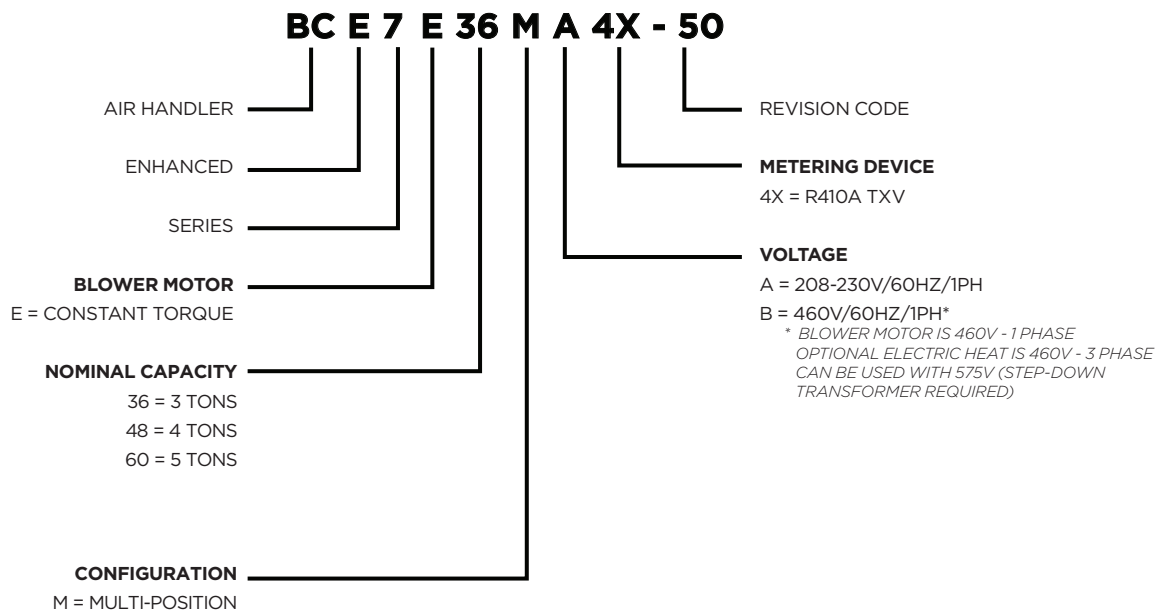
BC E 7 E 36 M A 4X - 50

AIR HANDLER

ENHANCED

SERIES

**BLOWER MOTOR**
E = CONSTANT TORQUE

**NOMINAL CAPACITY**
36 = 3 TONS
48 = 4 TONS
60 = 5 TONS

**CONFIGURATION**
M = MULTI-POSITION

REVISION CODE

**METERING DEVICE**
4X = R410A TXV

**VOLTAGE**
A = 208-230V/60HZ/1PH
B = 460V/60HZ/1PH*
* BLOWER MOTOR IS 460V - 1 PHASE OPTIONAL ELECTRIC HEAT IS 460V - 3 PHASE CAN BE USED WITH 575V (STEP-DOWN TRANSFORMER REQUIRED)